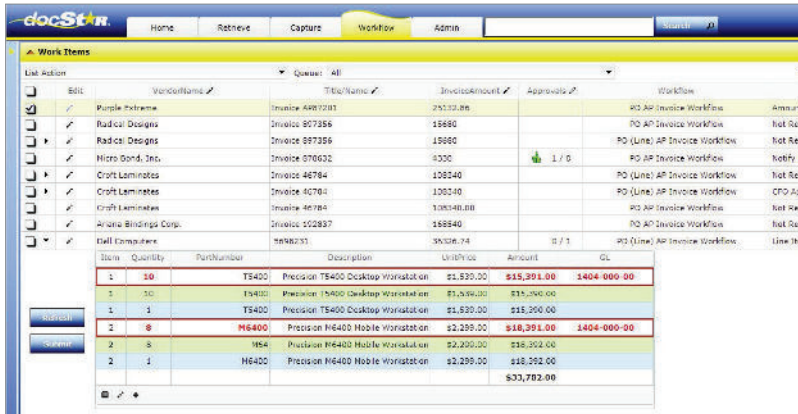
docStar

Home | Retrieve | Capture | Workflow | Admin

Search

Work Items

List Action

Queue: All

| | Edit | VendorName | Title/Name | InvoiceAmount | Approvals | Workflow | |
|---|---|---|---|---|---|---|---|
| | | Purple Extreme | Invoice 4887281 | 25133.86 | | PO AP Invoice Workflow | Amoun |
| | | Radical Designs | Invoice 807356 | 15680 | | PO AP Invoice Workflow | Not Re |
| | | Radical Designs | Invoice 887356 | 15680 | | PO (Line) AP Invoice Workflow | Not Re |
| | | Micro Bond, Inc. | Invoice 878632 | 4300 | 1 / 0 | PO AP Invoice Workflow | Notify |
| | | Craft Laminates | Invoice 46784 | 108340 | | PO (Line) AP Invoice Workflow | Not Re |
| | | Craft Laminates | Invoice 46784 | 108340 | | PO (Line) AP Invoice Workflow | CFO A |
| | | Craft Laminates | Invoice 46784 | 108340.00 | | PO AP Invoice Workflow | Not Re |
| | | Ariana Bindings Corp. | Invoice 192837 | 168540 | | PO AP Invoice Workflow | Not Re |
| | | Dell Computers | 5898231 | 35326.74 | 0 / 1 | PO (Line) AP Invoice Workflow | Line It |

| Item | Quantity | PartNumber | Description | UnitPrice | Amount | GL |
|---|---|---|---|---|---|---|
| 1 | 10 | T5400 | Precision T5400 Desktop Workstation | $1,539.00 | $15,391.00 | 1404-000-00 |
| 1 | 10 | T5400 | Precision T5400 Desktop Workstation | $1,539.00 | $15,390.00 | |
| 1 | 1 | T5400 | Precision T5400 Desktop Workstation | $1,539.00 | $15,390.00 | |
| 2 | 8 | M6400 | Precision M6400 Mobile Workstation | $2,299.00 | $18,391.00 | 1404-000-00 |
| 2 | 8 | M64 | Precision M6400 Mobile Workstation | $2,299.00 | $18,392.00 | |
| 2 | 1 | M6400 | Precision M6400 Mobile Workstation | $2,299.00 | $18,392.00 | |
| | | | | | $33,782.00 | |

Refresh

Submit